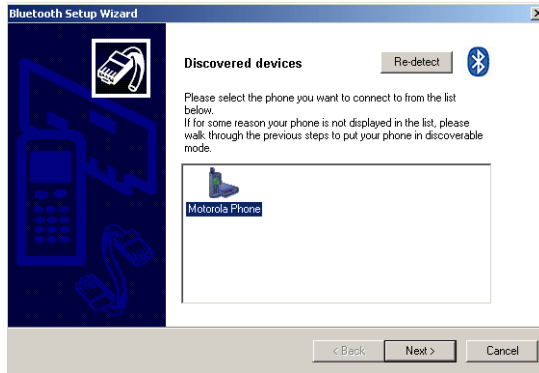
Bluetooth Setup Wizard

Discovered devices

Re-detect

Please select the phone you want to connect to from the list below.
If for some reason your phone is not displayed in the list, please walk through the previous steps to put your phone in discoverable mode.

Motorola Phone

< Back

Next >

Cancel